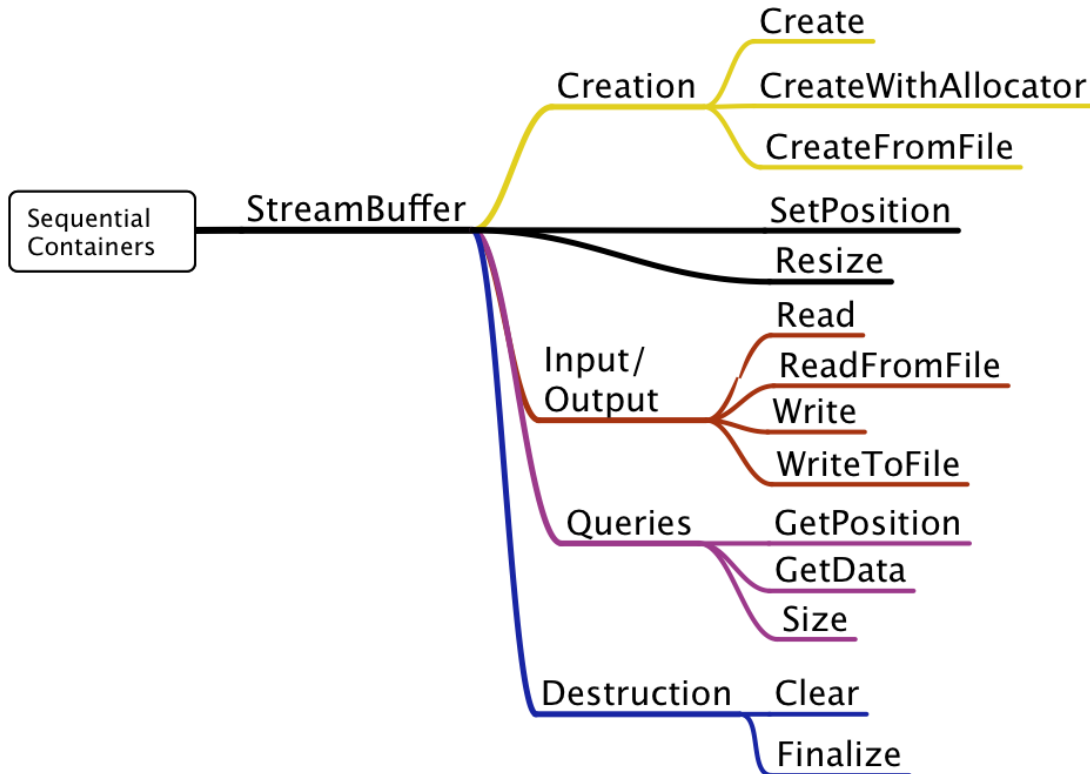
Sequential Containers

StreamBuffer

Creation
Create
CreateWithAllocator
CreateFromFile

SetPosition
Resize

Input/
Output
Read
ReadFromFile
Write
WriteToFile

Queries
GetPosition
GetData
Size

Destruction
Clear
Finalize